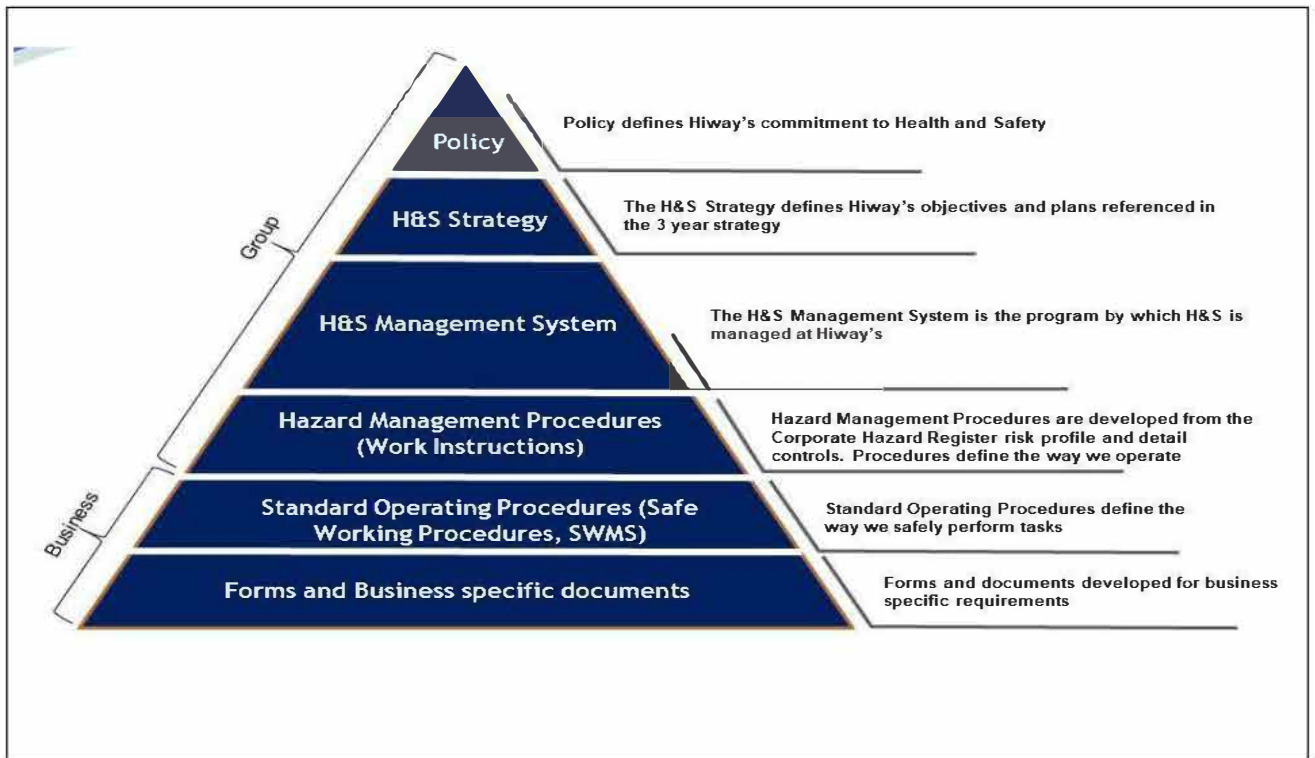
Group

Business

Policy

Policy defines Hiway's commitment to Health and Safety

H&S Strategy

The H&S Strategy defines Hiway's objectives and plans referenced in the 3 year strategy

H&S Management System

The H&S Management System is the program by which H&S is managed at Hiway's

Hazard Management Procedures (Work Instructions)

Hazard Management Procedures are developed from the Corporate Hazard Register risk profile and detail controls. Procedures define the way we operate

Standard Operating Procedures (Safe Working Procedures, SWMS)

Standard Operating Procedures define the way we safely perform tasks

Forms and Business specific documents

Forms and documents developed for business specific requirements